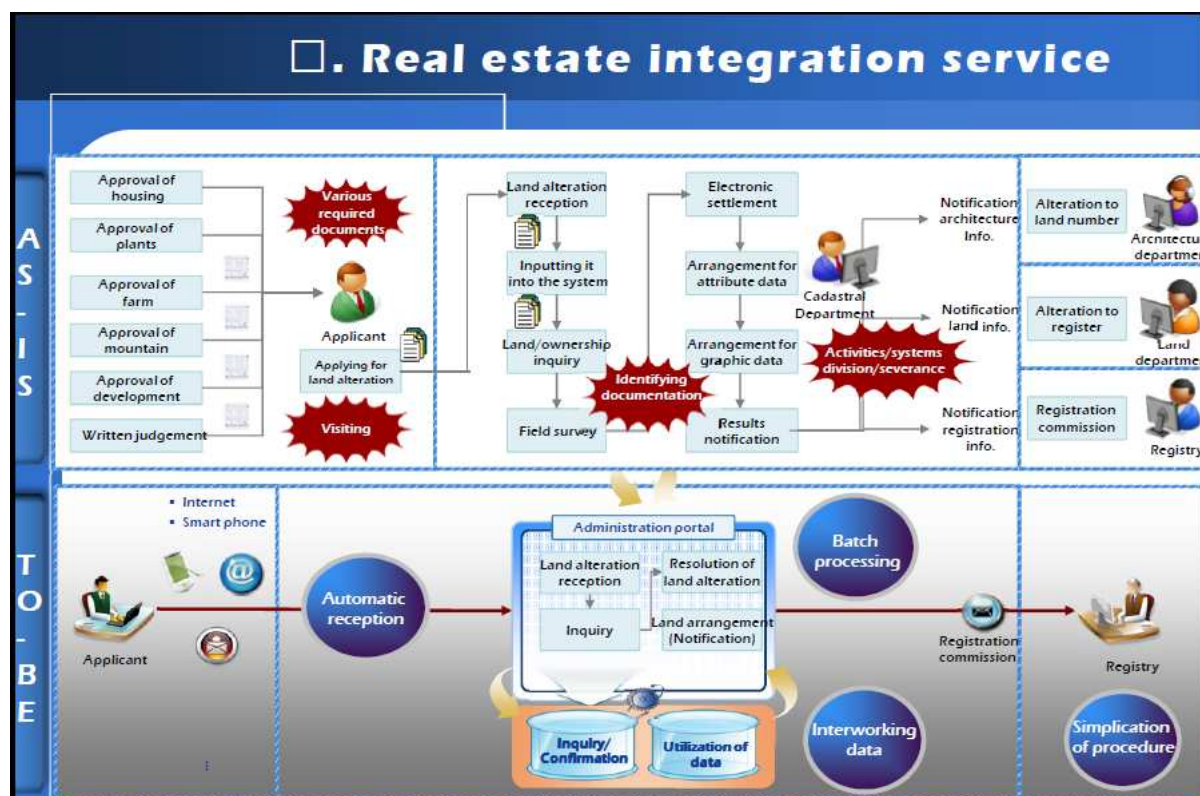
□. Real estate integration service

A
S
-
I
S

Approval of housing

Approval of plants

Approval of farm

Approval of mountain

Approval of development

Written judgement

Various required documents

Applicant

Applying for land alteration

Visiting

Land alteration reception

Inputting it into the system

Land/ownership inquiry

Field survey

Identifying documentation

Electronic settlement

Arrangement for attribute data

Arrangement for graphic data

Results notification

Cadastral Department

Activities/systems division/severance

Notification architecture Info.

Notification land info.

Notification registration info.

Alteration to land number

Architectu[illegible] departme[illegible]

Alteration to register

Land departme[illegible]

Registration commission

Registry

T
O
-
B
E

• Internet
• Smart phone

Applicant

Automatic reception

Administration portal

Land alteration reception

Resolution of land alteration

Inquiry

Land arrangement (Notification)

Batch processing

Inquiry/ Confirmation

Utilization of data

Interworking data

Registration commission

Registry

Simplication of procedure